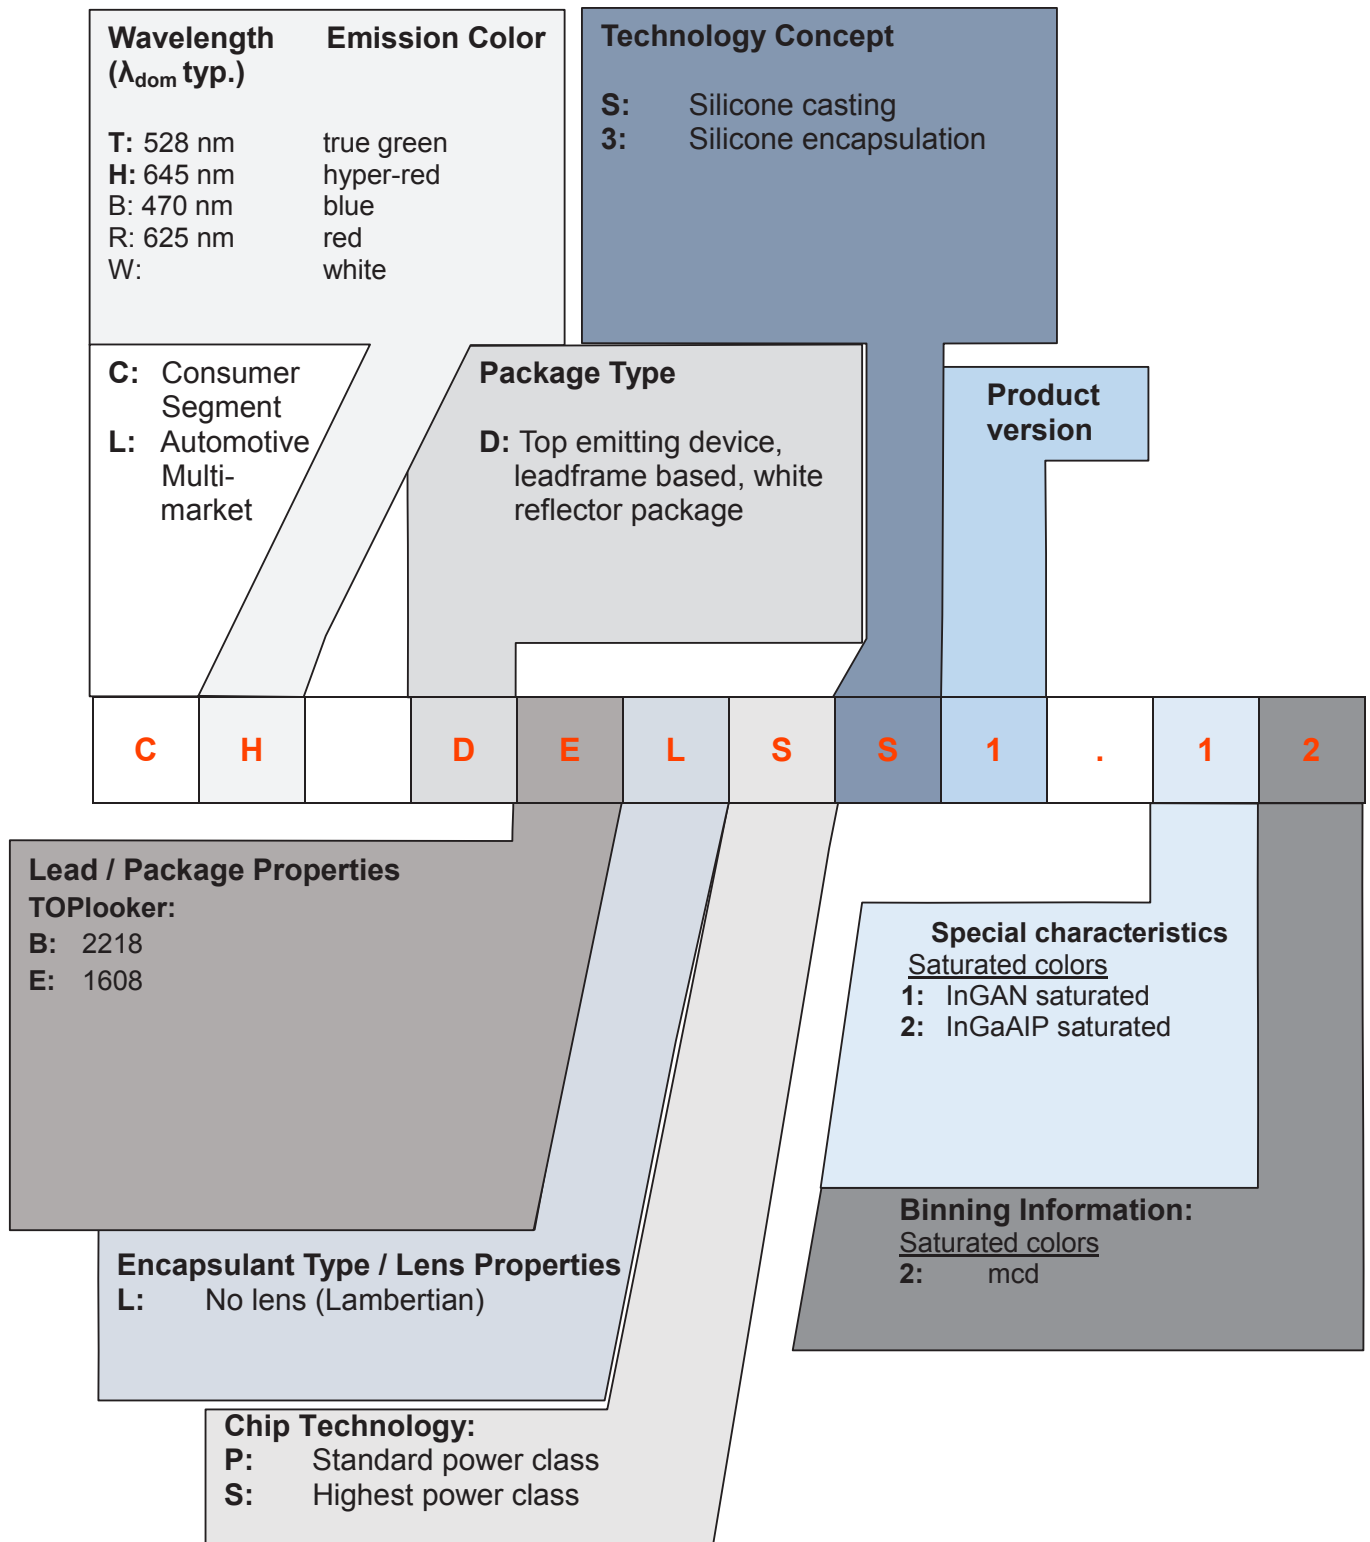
Wavelength ($\lambda_{dom}$ typ.)

Emission Color

T: 528 nm true green
H: 645 nm hyper-red
B: 470 nm blue
R: 625 nm red
W: white

Technology Concept

S: Silicone casting
3: Silicone encapsulation

C: Consumer Segment
L: Automotive Multi-market

Package Type

D: Top emitting device, leadframe based, white reflector package

Product version

| C | H | | D | E | L | S | S | 1 | . | 1 | 2 |
|---|---|---|---|---|---|---|---|---|---|---|---|

Lead / Package Properties
TOPlooker:
B: 2218
E: 1608

Special characteristics
Saturated colors
1: InGAN saturated
2: InGaAIP saturated

Binning Information:
Saturated colors
2: mcd

Encapsulant Type / Lens Properties
L: No lens (Lambertian)

Chip Technology:
P: Standard power class
S: Highest power class